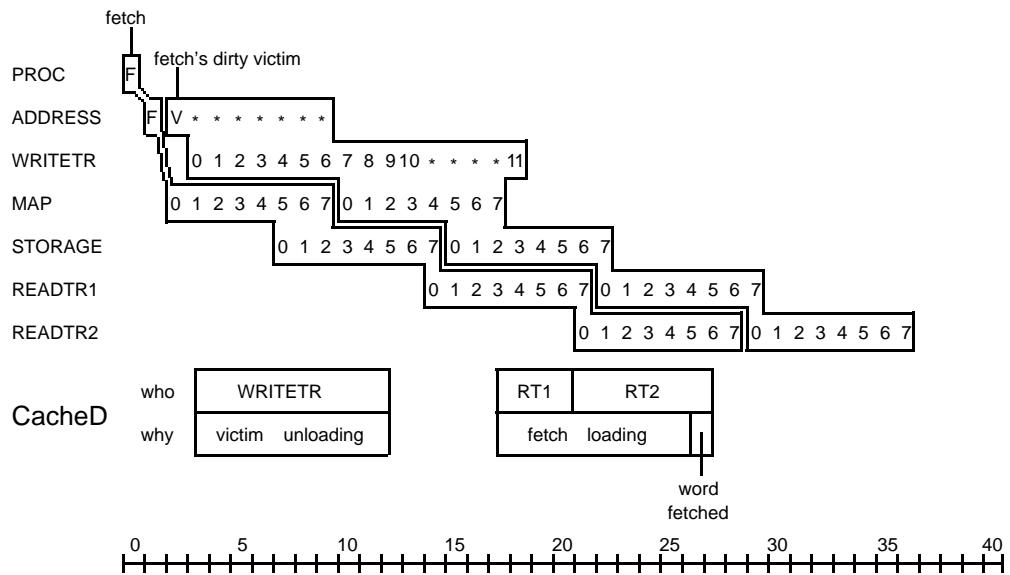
fetch

fetch's dirty victim

PROC F

ADDRESS F V * * * * * * *

WRITETR 0 1 2 3 4 5 6 7 8 9 10 * * * * 11

MAP 0 1 2 3 4 5 6 7 0 1 2 3 4 5 6 7

STORAGE 0 1 2 3 4 5 6 7 0 1 2 3 4 5 6 7

READTR1 0 1 2 3 4 5 6 7 0 1 2 3 4 5 6 7

READTR2 0 1 2 3 4 5 6 7 0 1 2 3 4 5 6 7

CacheD

| who | WRITETR |
|---|---|
| why | victim unloading |

| RT1 | RT2 |
|---|---|
| fetch loading | |

word fetched

0 5 10 15 20 25 30 35 40